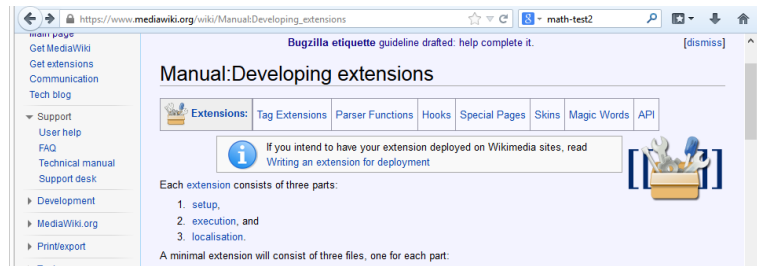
https://www.mediawiki.org/wiki/Manual:Developing_extensions

math-test2

Main page
Get MediaWiki
Get extensions
Communication
Tech blog

Support
User help
FAQ
Technical manual
Support desk

Development

MediaWiki.org

Print/export

Bugzilla etiquette guideline drafted: help complete it.

[dismiss]

Manual:Developing extensions

Extensions: | Tag Extensions | Parser Functions | Hooks | Special Pages | Skins | Magic Words | API

If you intend to have your extension deployed on Wikimedia sites, read Writing an extension for deployment

Each extension consists of three parts:

1. setup,
2. execution, and
3. localisation.

A minimal extension will consist of three files, one for each part: